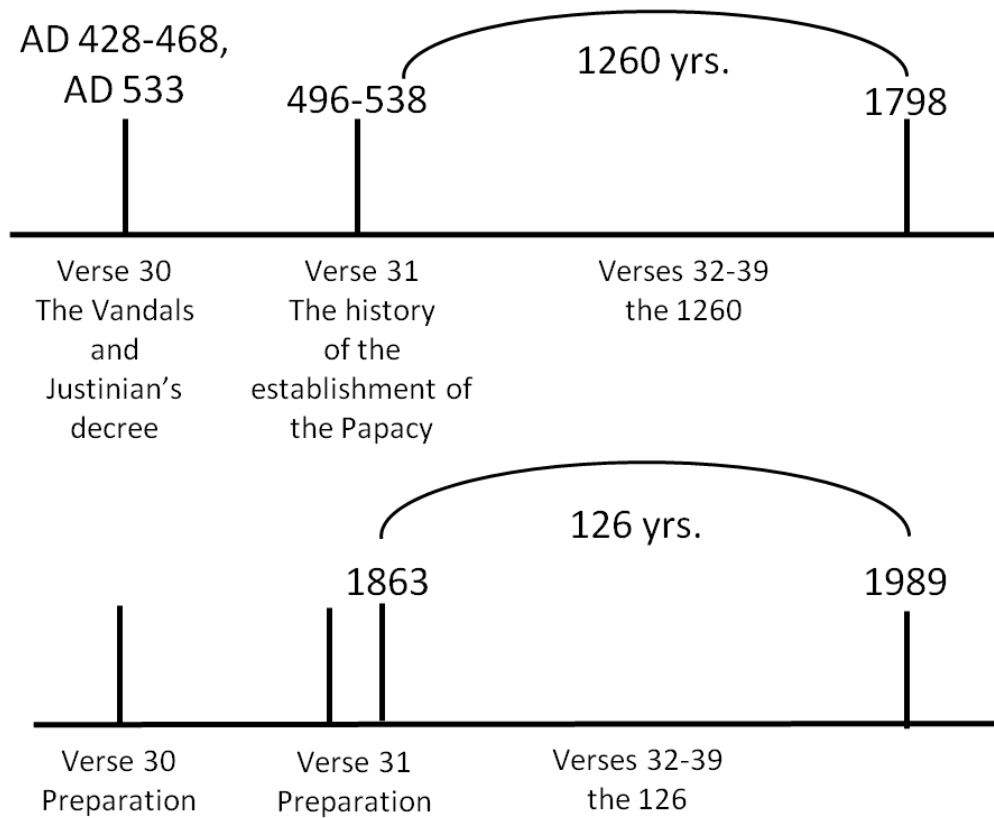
AD 428-468,
AD 533

1260 yrs.

496-538

1798

Verse 30
The Vandals
and
Justinian's
decree

Verse 31
The history
of the
establishment of
the Papacy

Verses 32-39
the 1260

126 yrs.

1863

1989

Verse 30
Preparation

Verse 31
Preparation

Verses 32-39
the 126